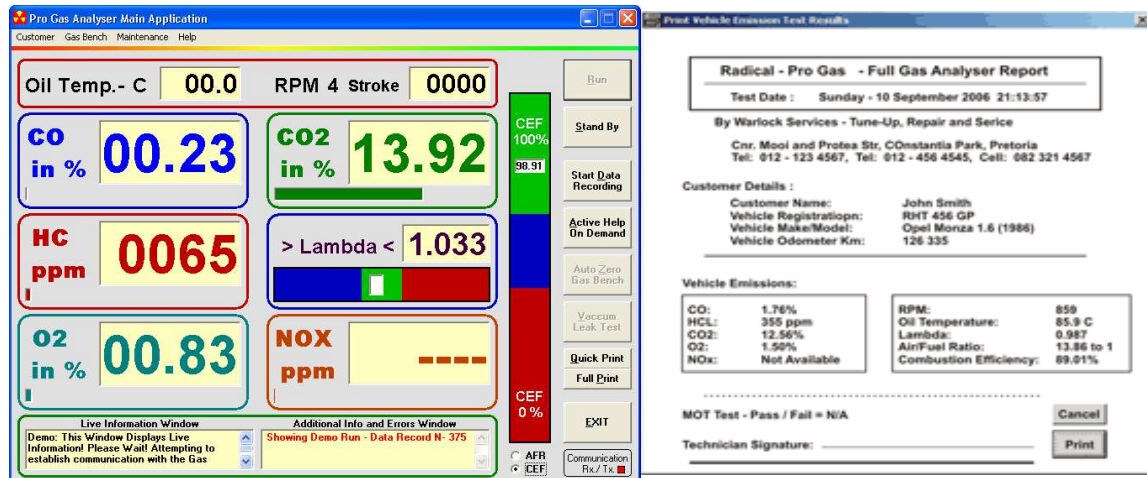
Pro Gas Analyser Main Application

Customer Gas Bench Maintenance Help

Oil Temp.- C 00.0 RPM 4 Stroke 0000

Run

CO in % 00.23

CO2 in % 13.92

CEF 100%

98.91

Stand By

Start Data Recording

HC ppm 0065

> Lambda < 1.033

Active Help On Demand

Auto Zero Gas Bench

O2 in % 00.83

NOX ppm ----

Vaccum Leak Test

Quick Print

Full Print

CEF 0 %

EXIT

Live Information Window

Demo: This Window Displays Live Information! Please Wait! Attempting to establish communication with the Gas

Additional Info and Errors Window

Showing Demo Run - Data Record N- 375

AFR

CEF

Communication Rx./ Tx.

Print Vehicle Emission Test Results

Radical - Pro Gas - Full Gas Analyser Report

Test Date : Sunday - 10 September 2006 21:13:57

By Warlock Services - Tune-Up, Repair and Serice

Cnr. Mooi and Protea Str, COnstantia Park, Pretoria
Tel: 012 - 123 4567, Tel: 012 - 456 4545, Cell: 082 321 4567

Customer Details :

Customer Name: John Smith
Vehicle Registratiopn: RHT 456 GP
Vehicle Make/Model: Opel Monza 1.6 (1986)
Vehicle Odometer Km: 126 335

Vehicle Emissions:

| | |
|---|---|
| CO: | 1.76% |
| HCL: | 355 ppm |
| CO2: | 12.56% |
| O2: | 1.50% |
| NOx: | Not Available |

| | |
|---|---|
| RPM: | 859 |
| Oil Temperature: | 85.9 C |
| Lambda: | 0.987 |
| Air/Fuel Ratio: | 13.86 to 1 |
| Combustion Efficiency: | 89.01% |

MOT Test - Pass / Fail = N/A

Cancel

Technician Signature:

Print